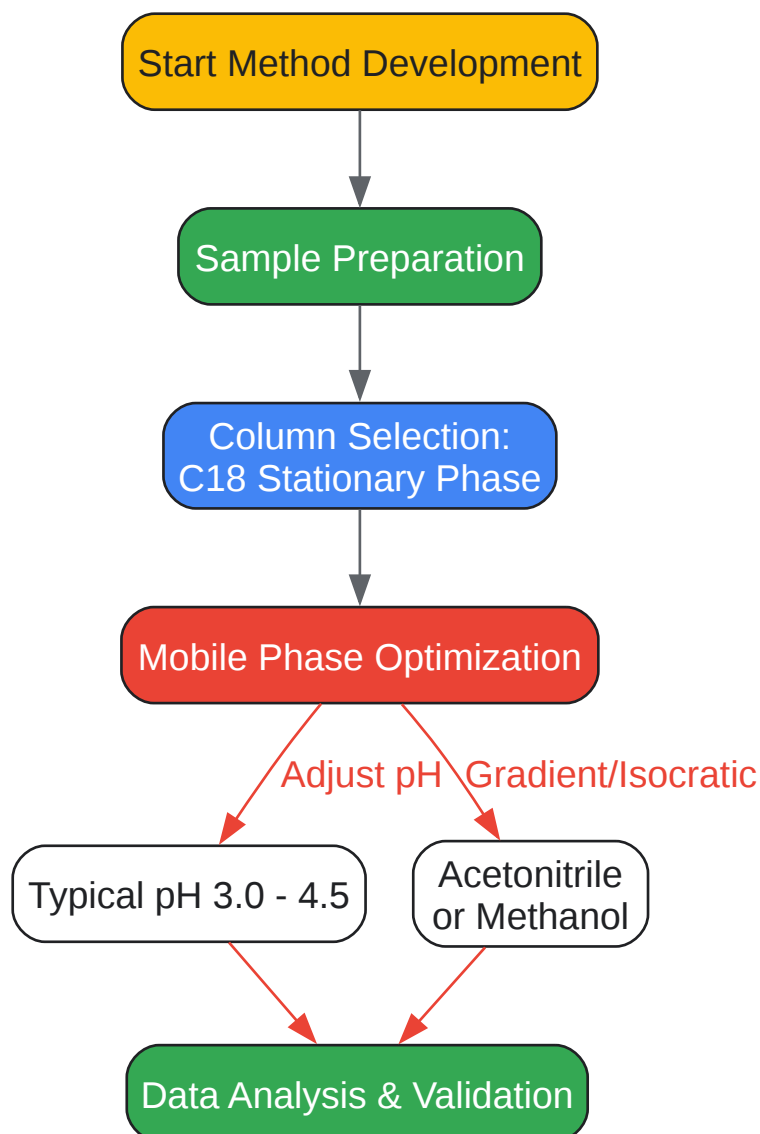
Start Method Development

Sample Preparation

Column Selection:
C18 Stationary Phase

Mobile Phase Optimization

Adjust pH

Gradient/Isocratic

Typical pH 3.0 - 4.5

Acetonitrile
or Methanol

Data Analysis & Validation